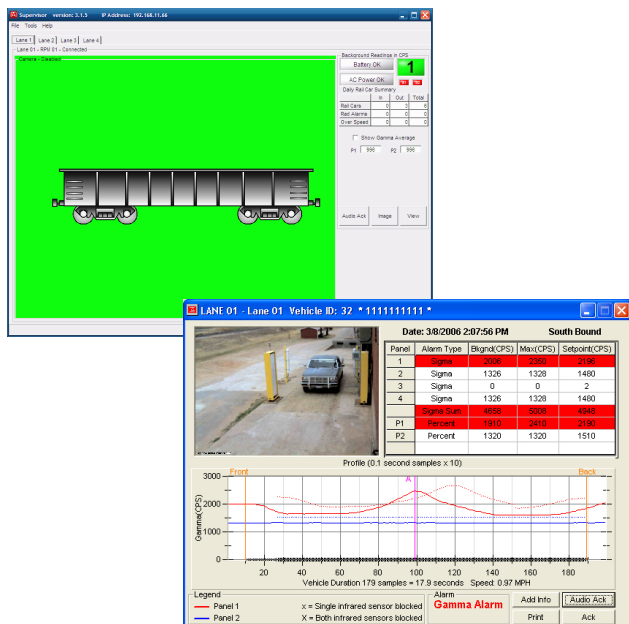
Supervisor version: 3.1.5 IP Address: 192.168.11.66

File Tools Help

Lane 1 Lane 2 Lane 3 Lane 4

Lane 01 - RPM 01 - Connected

Camera - Disabled

Background Readings in CPS

Battery OK

1

AC Power OK

Daily Rail Car Summary

| | In | Out | Total |
|---|---|---|---|
| Rail Cars | 0 | 0 | 0 |
| Rail Alarms | 0 | 0 | 0 |
| Over Speed | 0 | 0 | 0 |

Show Gamma Average

P1 998 P2 998

Audio Ack Image View

LANE 01 - Lane 01 Vehicle ID: 32 * 1111111111 *

Date: 3/8/2006 2:07:56 PM South Bound

| Panel | Alarm Type | Bkgnd(CPS) | Max(CPS) | Setpoint(CPS) |
|---|---|---|---|---|
| 1 | Sigma | 2006 | 2360 | 2158 |
| 2 | Sigma | 1326 | 1328 | 1480 |
| 3 | Sigma | 0 | 0 | 2 |
| 4 | Sigma | 1326 | 1328 | 1480 |
| | Sigma Sum | 4658 | 5008 | 4948 |
| P1 | Percent | 1910 | 2410 | 2190 |
| P2 | Percent | 1320 | 1320 | 1510 |

Profile (0.1 second samples x 10)

Front Back

A

3000 2000 1000 0

Gamma(CPS)

20 40 60 80 100 120 140 160 180

Vehicle Duration 179 samples = 17.9 seconds Speed: 0.97 MPH

Legend

Panel 1 x = Single infrared sensor blocked

Panel 2 X = Both infrared sensors blocked

Alarm

Gamma Alarm

Add Info Audio Ack

Print Ack